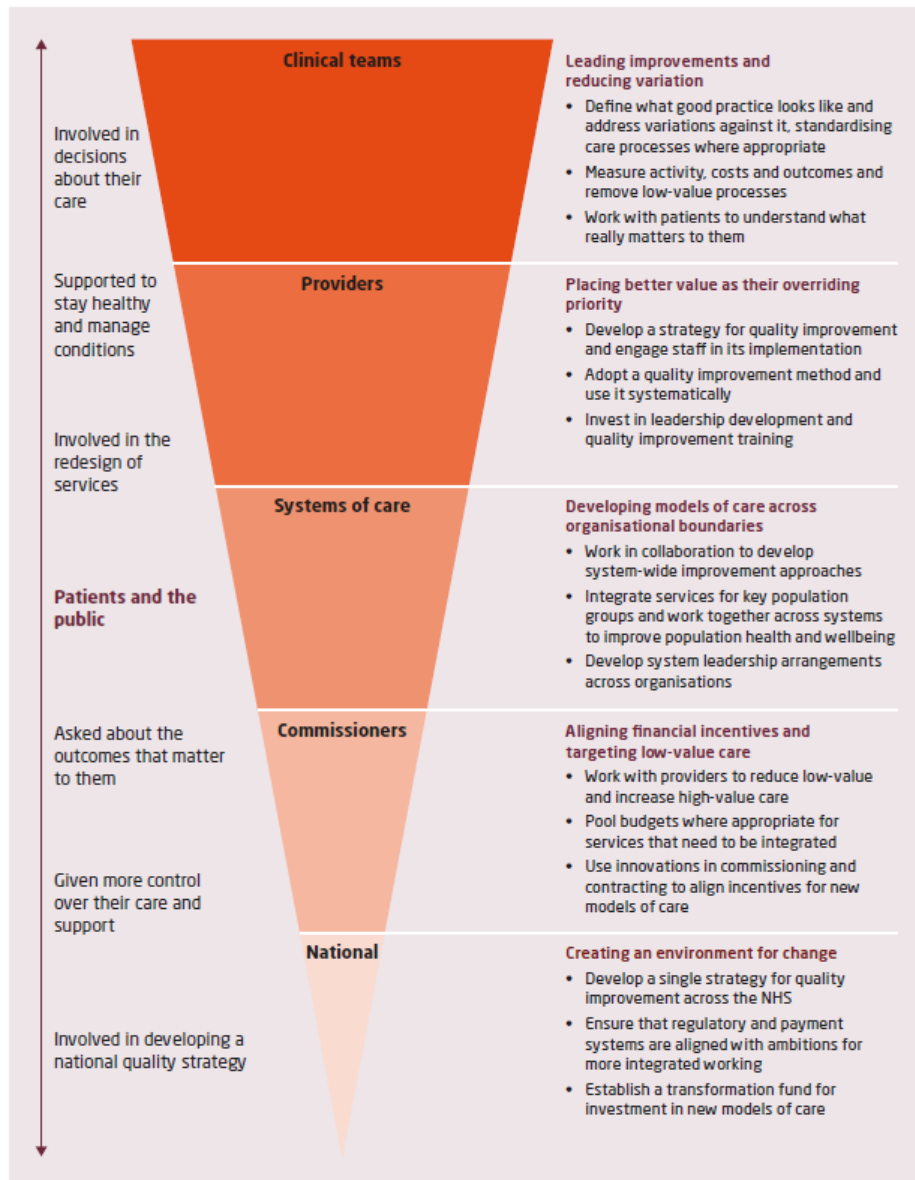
Involved in decisions about their care

Supported to stay healthy and manage conditions

Involved in the redesign of services

Patients and the public

Asked about the outcomes that matter to them

Given more control over their care and support

Involved in developing a national quality strategy

Clinical teams

Leading improvements and reducing variation

- Define what good practice looks like and address variations against it, standardising care processes where appropriate
- Measure activity, costs and outcomes and remove low-value processes
- Work with patients to understand what really matters to them

Providers

Placing better value as their overriding priority

- Develop a strategy for quality improvement and engage staff in its implementation
- Adopt a quality improvement method and use it systematically
- Invest in leadership development and quality improvement training

Systems of care

Developing models of care across organisational boundaries

- Work in collaboration to develop system-wide improvement approaches
- Integrate services for key population groups and work together across systems to improve population health and wellbeing
- Develop system leadership arrangements across organisations

Commissioners

Aligning financial incentives and targeting low-value care

- Work with providers to reduce low-value and increase high-value care
- Pool budgets where appropriate for services that need to be integrated
- Use innovations in commissioning and contracting to align incentives for new models of care

National

Creating an environment for change

- Develop a single strategy for quality improvement across the NHS
- Ensure that regulatory and payment systems are aligned with ambitions for more integrated working
- Establish a transformation fund for investment in new models of care